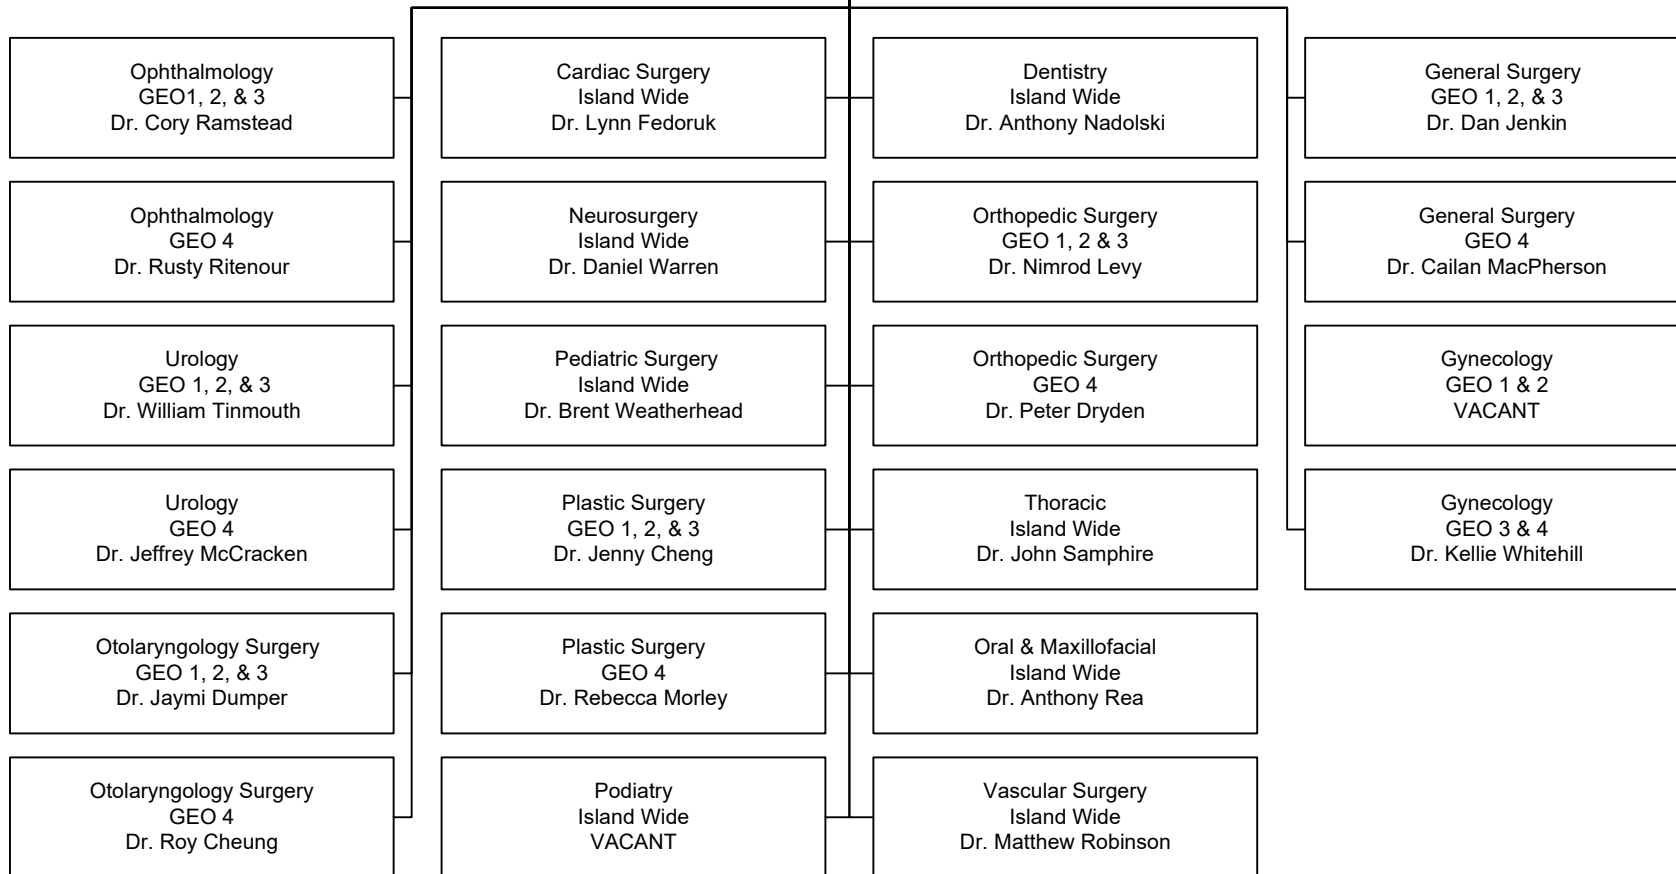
Ophthalmology
GEO1, 2, & 3
Dr. Cory Ramstead

Ophthalmology
GEO 4
Dr. Rusty Ritenour

Urology
GEO 1, 2, & 3
Dr. William Tinmouth

Urology
GEO 4
Dr. Jeffrey McCracken

Otolaryngology Surgery
GEO 1, 2, & 3
Dr. Jaymi Dumper

Otolaryngology Surgery
GEO 4
Dr. Roy Cheung

Cardiac Surgery
Island Wide
Dr. Lynn Fedoruk

Neurosurgery
Island Wide
Dr. Daniel Warren

Pediatric Surgery
Island Wide
Dr. Brent Weatherhead

Plastic Surgery
GEO 1, 2, & 3
Dr. Jenny Cheng

Plastic Surgery
GEO 4
Dr. Rebecca Morley

Podiatry
Island Wide
VACANT

Dentistry
Island Wide
Dr. Anthony Nadolski

Orthopedic Surgery
GEO 1, 2 & 3
Dr. Nimrod Levy

Orthopedic Surgery
GEO 4
Dr. Peter Dryden

Thoracic
Island Wide
Dr. John Samphire

Oral & Maxillofacial
Island Wide
Dr. Anthony Rea

Vascular Surgery
Island Wide
Dr. Matthew Robinson

General Surgery
GEO 1, 2, & 3
Dr. Dan Jenkin

General Surgery
GEO 4
Dr. Cailan MacPherson

Gynecology
GEO 1 & 2
VACANT

Gynecology
GEO 3 & 4
Dr. Kellie Whitehill